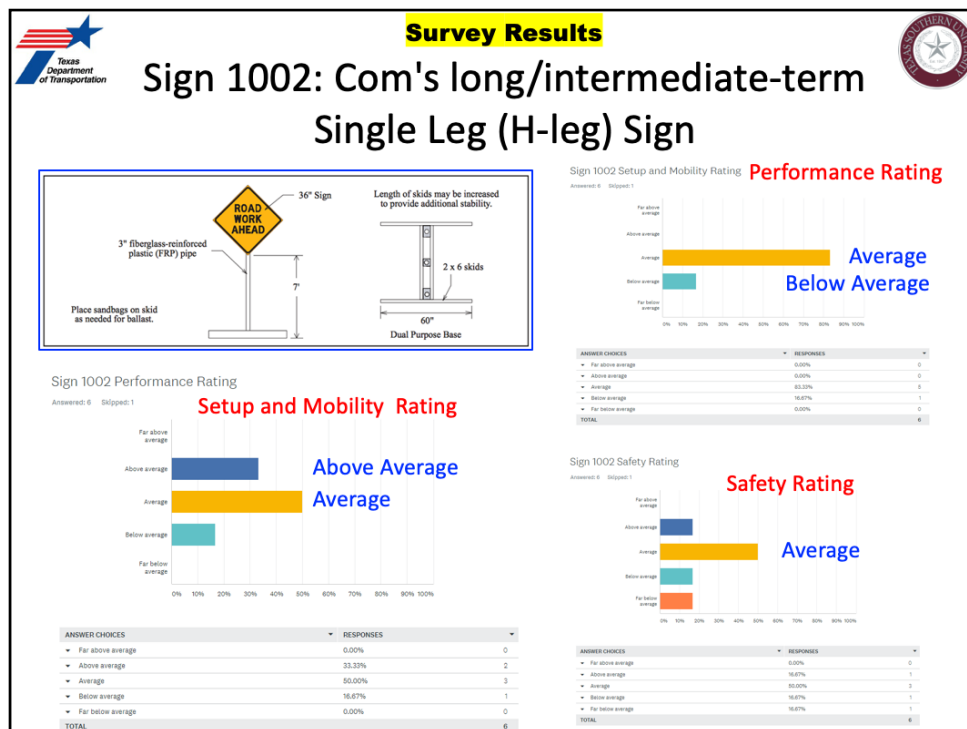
Texas Department of Transportation

TEXAS SOUTHERN UNIVERSITY

Survey Results

Sign 1002: Com's long/intermediate-term Single Leg (H-leg) Sign

ROAD WORK AHEAD

36" Sign

Length of skids may be increased to provide additional stability.

3" fiberglass-reinforced plastic (FRP) pipe

7'

2 x 6 skids

Place sandbags on skid as needed for ballast.

60"

Dual Purpose Base

Sign 1002 Setup and Mobility Rating

Performance Rating

Answered: 6 Skipped: 1

Far above average

Above average

Average

Below average

Far below average

Average

Below Average

0% 10% 20% 30% 40% 50% 60% 70% 80% 90% 100%

| ANSWER CHOICES | RESPONSES | |
|---|---|---|
| Far above average | 0.00% | 0 |
| Above average | 0.00% | 0 |
| Average | 83.33% | 5 |
| Below average | 16.67% | 1 |
| Far below average | 0.00% | 0 |
| TOTAL | | 6 |

Sign 1002 Performance Rating

Answered: 6 Skipped: 1

Setup and Mobility Rating

Far above average

Above average

Average

Below average

Far below average

Above Average

Average

0% 10% 20% 30% 40% 50% 60% 70% 80% 90% 100%

| ANSWER CHOICES | RESPONSES | |
|---|---|---|
| Far above average | 0.00% | 0 |
| Above average | 33.33% | 2 |
| Average | 50.00% | 3 |
| Below average | 16.67% | 1 |
| Far below average | 0.00% | 0 |
| TOTAL | | 6 |

Sign 1002 Safety Rating

Answered: 6 Skipped: 1

Safety Rating

Far above average

Above average

Average

Below average

Far below average

Average

0% 10% 20% 30% 40% 50% 60% 70% 80% 90% 100%

| ANSWER CHOICES | RESPONSES | |
|---|---|---|
| Far above average | 0.00% | 0 |
| Above average | 16.67% | 1 |
| Average | 50.00% | 3 |
| Below average | 16.67% | 1 |
| Far below average | 16.67% | 1 |
| TOTAL | | 6 |